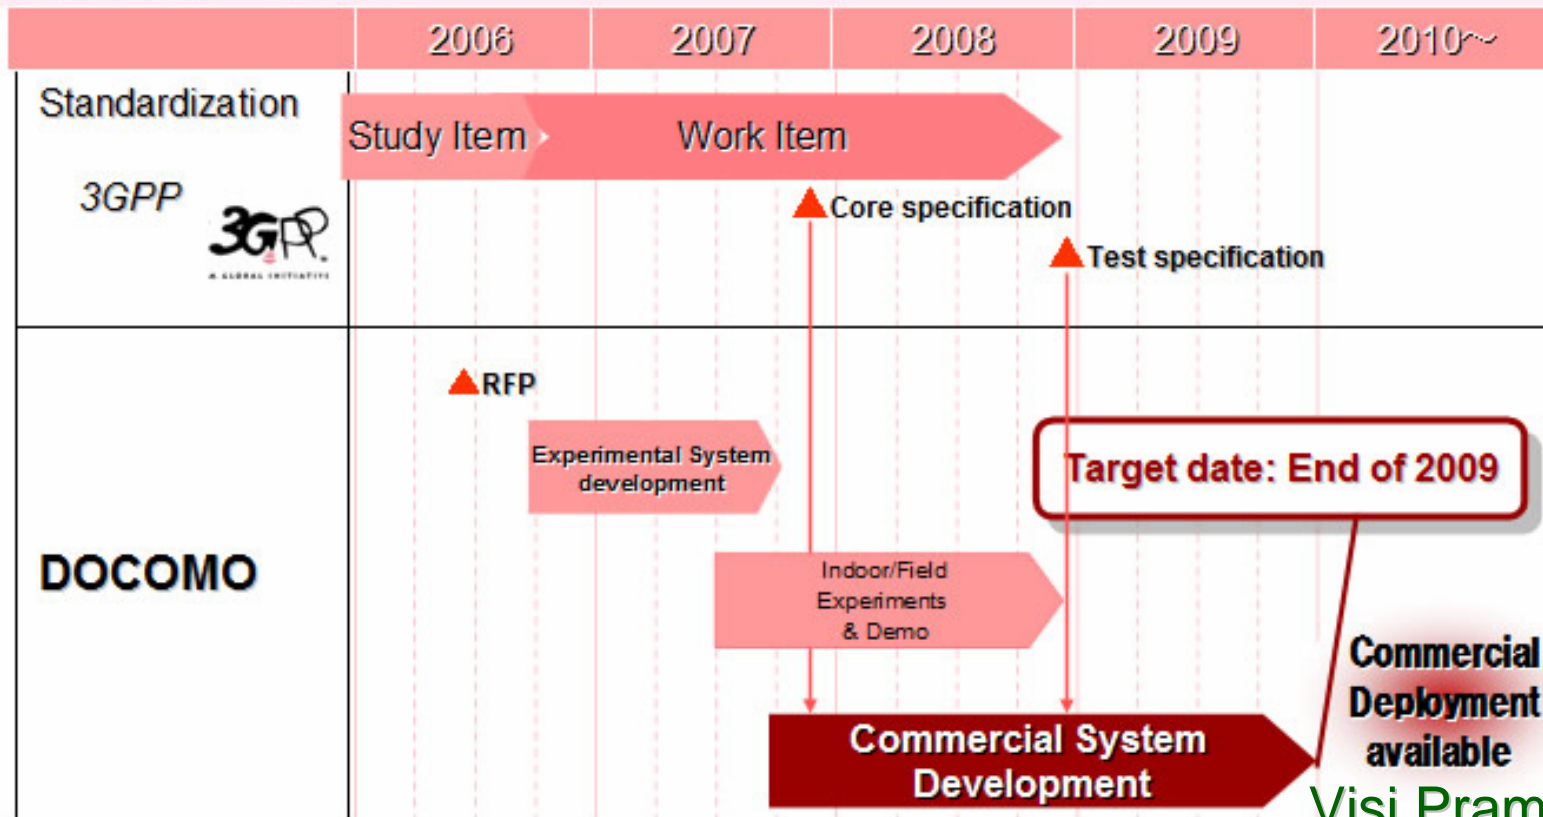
| | 2006 | 2007 | 2008 | 2009 | 2010~ |
|---|---|---|---|---|---|

Standardization

3GPP

3GPP
A GLOBAL INITIATIVE

Study Item

Work Item

Core specification

Test specification

DOCOMO

RFP

Experimental System development

Indoor/Field Experiments & Demo

Target date: End of 2009

Commercial System Development

Commercial Deployment available

Visi Pram